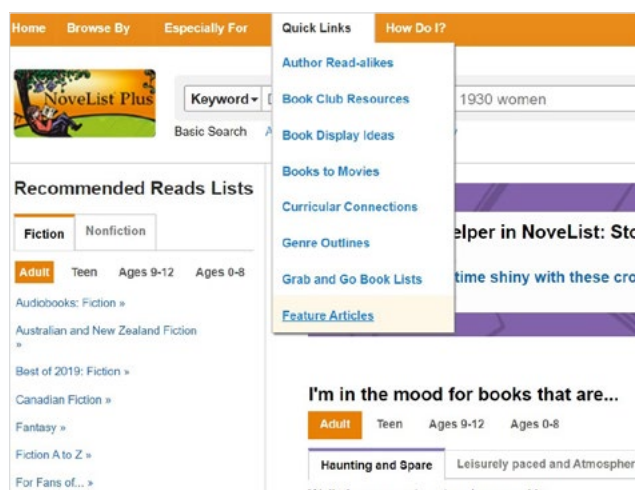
Home Browse By Especially For Quick Links How Do I?

NoveList Plus

Keyword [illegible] 1930 women

Basic Search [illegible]

Author Read-alikes
Book Club Resources
Book Display Ideas
Books to Movies
Curricular Connections
Genre Outlines
Grab and Go Book Lists
Feature Articles

Recommended Reads Lists

Fiction Nonfiction

Adult Teen Ages 9-12 Ages 0-8

Audiobooks: Fiction »
Australian and New Zealand Fiction »
Best of 2019: Fiction »
Canadian Fiction »
Fantasy »
Fiction A to Z »
For Fans of... »

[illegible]elper in NoveList: Sto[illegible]

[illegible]time shiny with these cro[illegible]

I'm in the mood for books that are...

Adult Teen Ages 9-12 Ages 0-8

Haunting and Spare Leisurely paced and Atmospher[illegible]